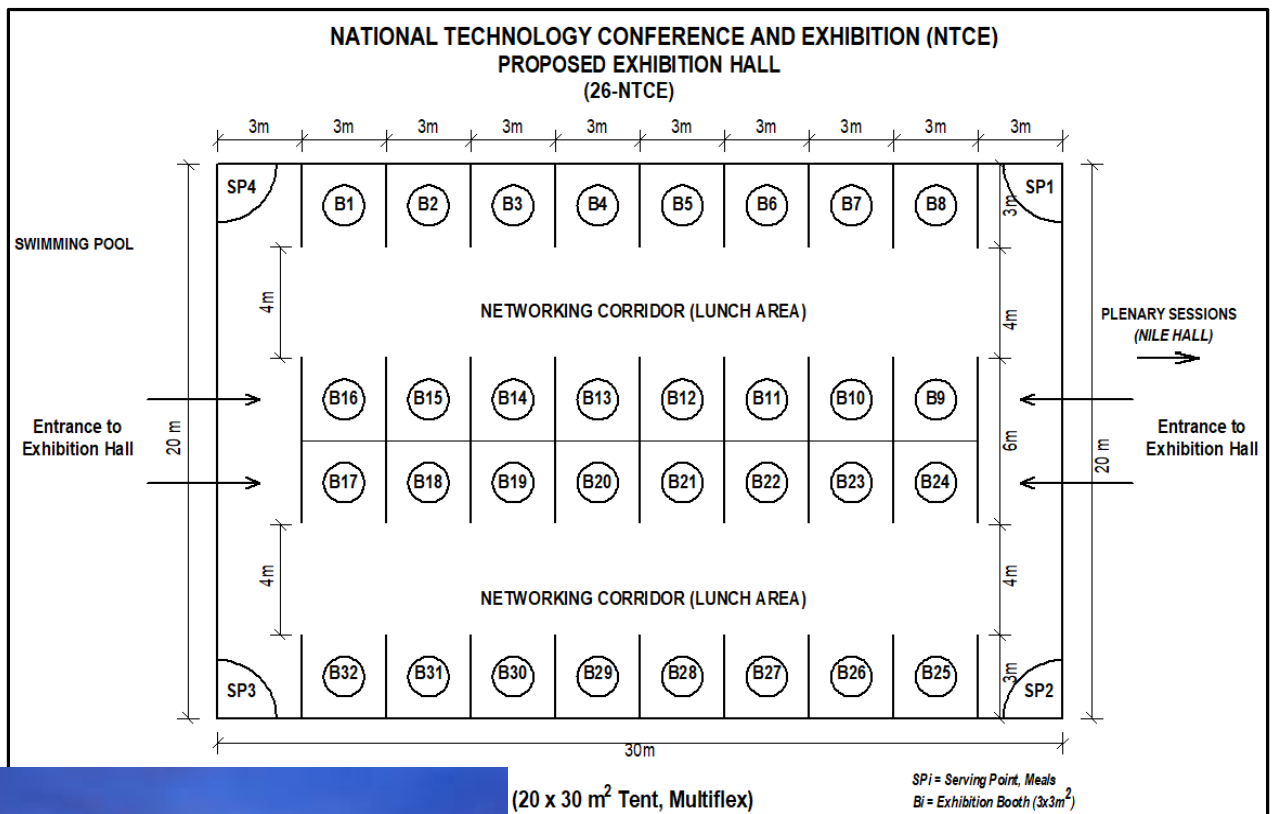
NATIONAL TECHNOLOGY CONFERENCE AND EXHIBITION (NTCE)
PROPOSED EXHIBITION HALL
(26-NTCE)

3m 3m 3m 3m 3m 3m 3m 3m 3m 3m

SP4 B1 B2 B3 B4 B5 B6 B7 B8 3m SP1

SWIMMING POOL

4m NETWORKING CORRIDOR (LUNCH AREA) 4m

PLENARY SESSIONS
(NILE HALL)

B16 B15 B14 B13 B12 B11 B10 B9

Entrance to Exhibition Hall

20 m

6m

20 m

Entrance to Exhibition Hall

B17 B18 B19 B20 B21 B22 B23 B24

4m NETWORKING CORRIDOR (LUNCH AREA) 4m

SP3 B32 B31 B30 B29 B28 B27 B26 B25 3m SP2

30m

(20 x 30 $m^2$ Tent, Multiflex)

SPi = Serving Point, Meals
Bi = Exhibition Booth ($3x3m^2$)